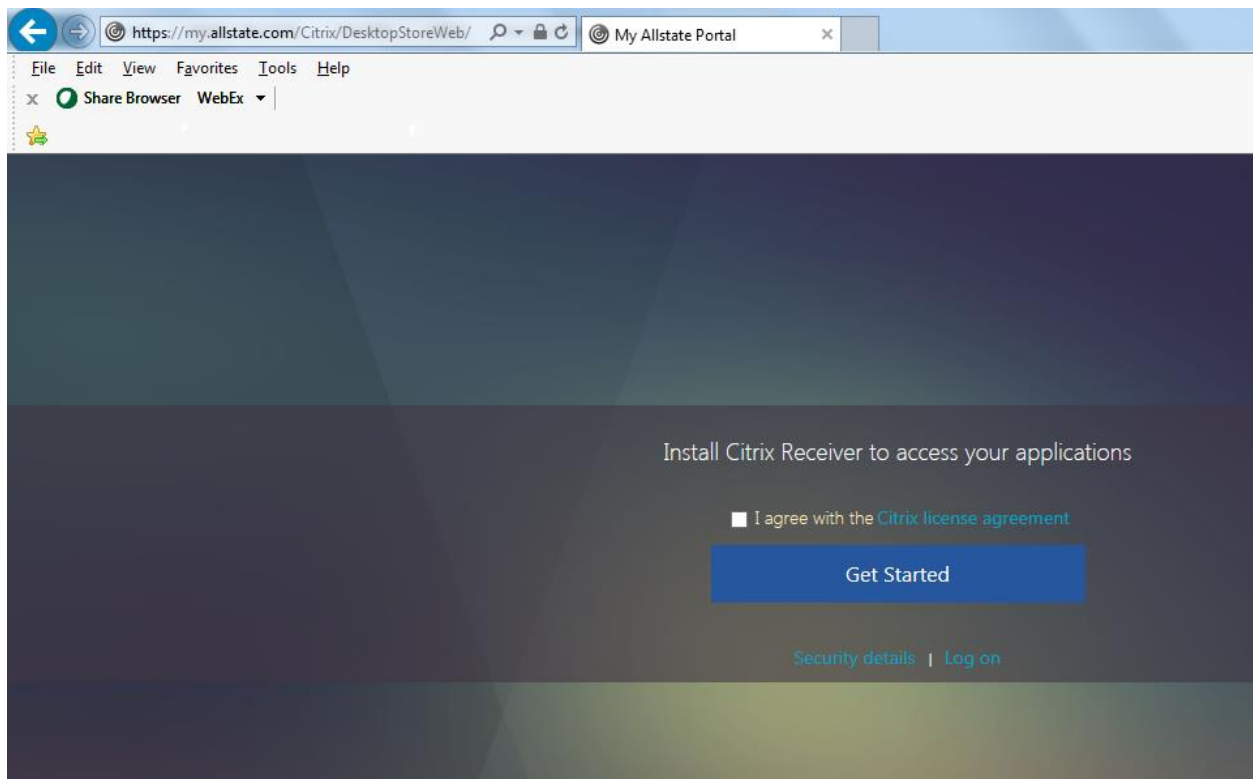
https://my.allstate.com/Citrix/DesktopStoreWeb/

My Allstate Portal

File Edit View Favorites Tools Help

Share Browser WebEx

Install Citrix Receiver to access your applications

I agree with the Citrix license agreement

Get Started

Security details | Log on